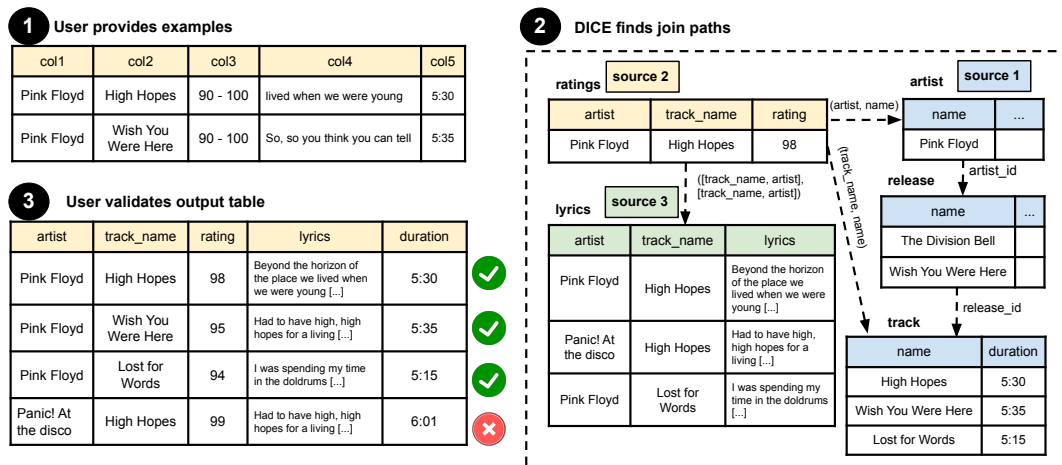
1 User provides examples

| col1 | col2 | col3 | col4 | col5 |
|---|---|---|---|---|
| Pink Floyd | High Hopes | 90 - 100 | lived when we were young | 5:30 |
| Pink Floyd | Wish You Were Here | 90 - 100 | So, so you think you can tell | 5:35 |

3 User validates output table

| artist | track_name | rating | lyrics | duration |
|---|---|---|---|---|
| Pink Floyd | High Hopes | 98 | Beyond the horizon of the place we lived when we were young [...] | 5:30 |
| Pink Floyd | Wish You Were Here | 95 | Had to have high, high hopes for a living [...] | 5:35 |
| Pink Floyd | Lost for Words | 94 | I was spending my time in the doldrums [...] | 5:15 |
| Panic! At the disco | High Hopes | 99 | Had to have high, high hopes for a living [...] | 6:01 |

2 DICE finds join paths

ratings source 2

| artist | track_name | rating |
|---|---|---|
| Pink Floyd | High Hopes | 98 |

(artist, name)

artist source 1

| name | ... |
|---|---|
| Pink Floyd | |

artist_id

release

| name | ... |
|---|---|
| The Division Bell | |
| Wish You Were Here | |

release_id

(track_name, name)

([track_name, artist], [track_name, artist])

lyrics source 3

| artist | track_name | lyrics |
|---|---|---|
| Pink Floyd | High Hopes | Beyond the horizon of the place we lived when we were young [...] |
| Panic! At the disco | High Hopes | Had to have high, high hopes for a living [...] |
| Pink Floyd | Lost for Words | I was spending my time in the doldrums [...] |

track

| name | duration |
|---|---|
| High Hopes | 5:30 |
| Wish You Were Here | 5:35 |
| Lost for Words | 5:15 |